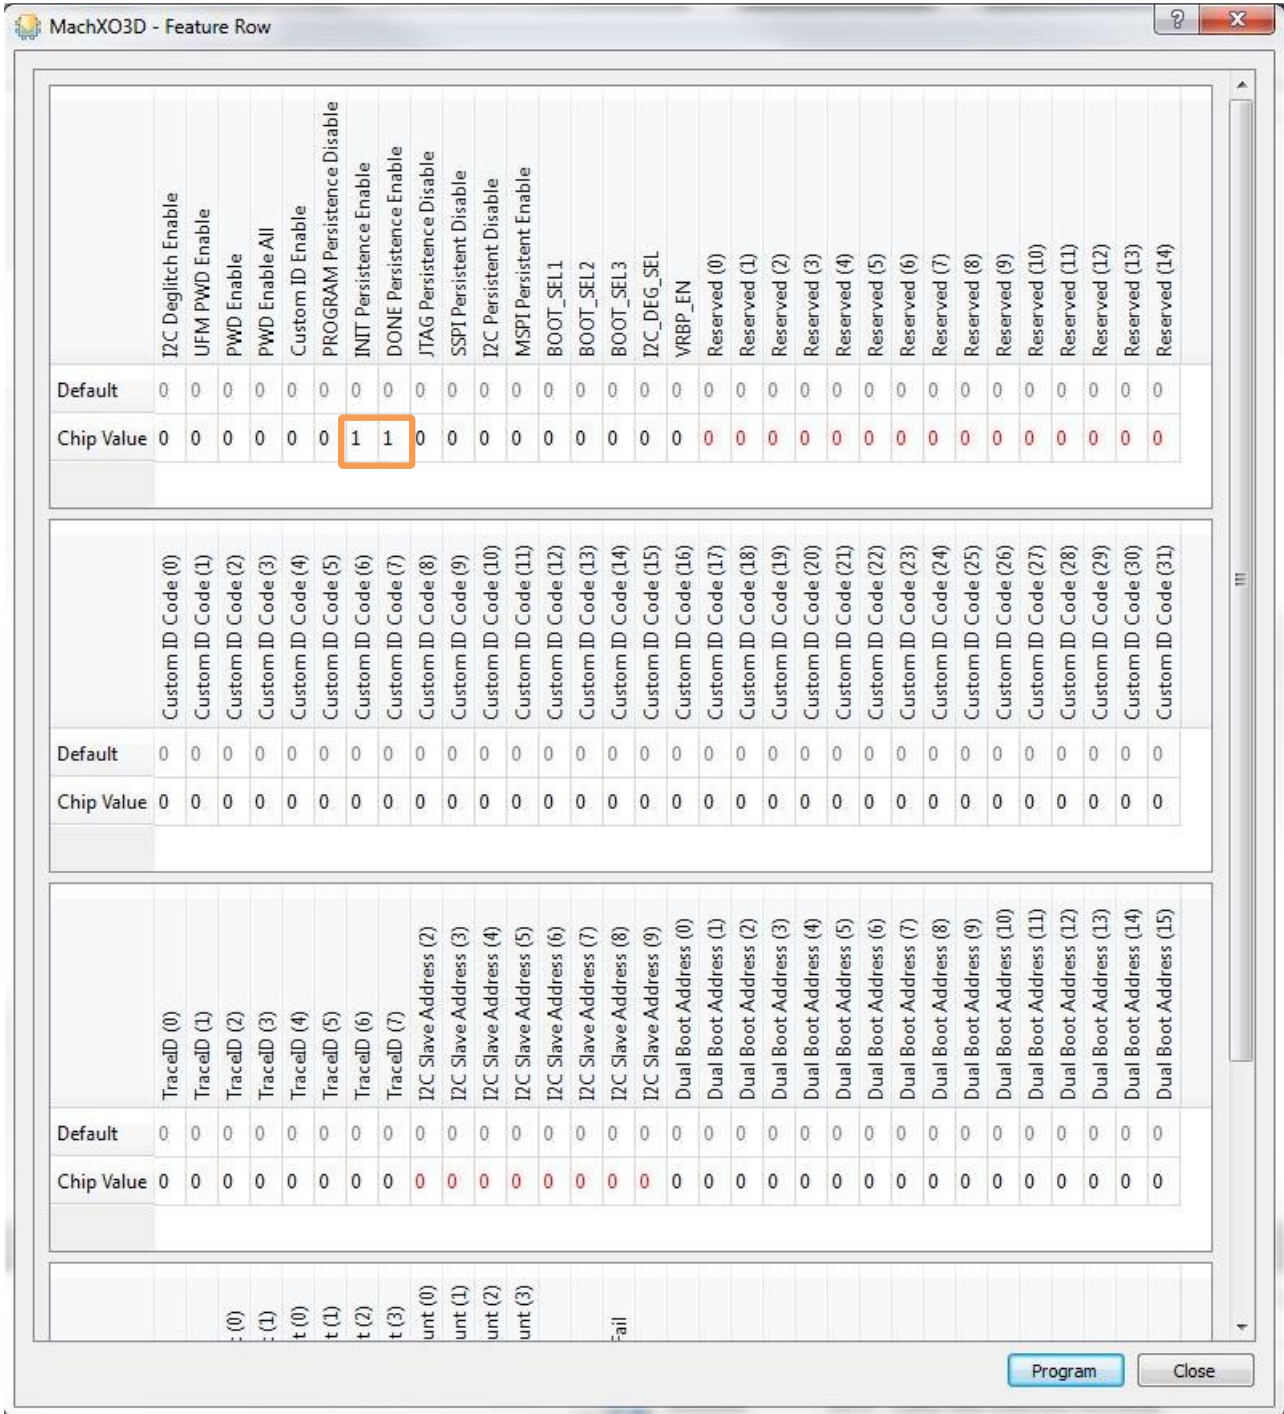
MachXO3D - Feature Row

| | I2C Deglitch Enable | UFM PWD Enable | PWD Enable | PWD Enable All | Custom ID Enable | PROGRAM Persistence Disable | INIT Persistence Enable | DONE Persistence Enable | JTAG Persistence Disable | SSPI Persistent Disable | I2C Persistent Disable | MSPI Persistent Enable | BOOT_SEL1 | BOOT_SEL2 | BOOT_SEL3 | I2C_DEG_SEL | VRBP_EN | Reserved (0) | Reserved (1) | Reserved (2) | Reserved (3) | Reserved (4) | Reserved (5) | Reserved (6) | Reserved (7) | Reserved (8) | Reserved (9) | Reserved (10) | Reserved (11) | Reserved (12) | Reserved (13) | Reserved (14) |
|---|---|---|---|---|---|---|---|---|---|---|---|---|---|---|---|---|---|---|---|---|---|---|---|---|---|---|---|---|---|---|---|---|
| Default | 0 | 0 | 0 | 0 | 0 | 0 | 0 | 0 | 0 | 0 | 0 | 0 | 0 | 0 | 0 | 0 | 0 | 0 | 0 | 0 | 0 | 0 | 0 | 0 | 0 | 0 | 0 | 0 | 0 | 0 | 0 | 0 |
| Chip Value | 0 | 0 | 0 | 0 | 0 | 0 | 1 | 1 | 0 | 0 | 0 | 0 | 0 | 0 | 0 | 0 | 0 | 0 | 0 | 0 | 0 | 0 | 0 | 0 | 0 | 0 | 0 | 0 | 0 | 0 | 0 | 0 |

| | Custom ID Code (0) | Custom ID Code (1) | Custom ID Code (2) | Custom ID Code (3) | Custom ID Code (4) | Custom ID Code (5) | Custom ID Code (6) | Custom ID Code (7) | Custom ID Code (8) | Custom ID Code (9) | Custom ID Code (10) | Custom ID Code (11) | Custom ID Code (12) | Custom ID Code (13) | Custom ID Code (14) | Custom ID Code (15) | Custom ID Code (16) | Custom ID Code (17) | Custom ID Code (18) | Custom ID Code (19) | Custom ID Code (20) | Custom ID Code (21) | Custom ID Code (22) | Custom ID Code (23) | Custom ID Code (24) | Custom ID Code (25) | Custom ID Code (26) | Custom ID Code (27) | Custom ID Code (28) | Custom ID Code (29) | Custom ID Code (30) | Custom ID Code (31) |
|---|---|---|---|---|---|---|---|---|---|---|---|---|---|---|---|---|---|---|---|---|---|---|---|---|---|---|---|---|---|---|---|---|
| Default | 0 | 0 | 0 | 0 | 0 | 0 | 0 | 0 | 0 | 0 | 0 | 0 | 0 | 0 | 0 | 0 | 0 | 0 | 0 | 0 | 0 | 0 | 0 | 0 | 0 | 0 | 0 | 0 | 0 | 0 | 0 | 0 |
| Chip Value | 0 | 0 | 0 | 0 | 0 | 0 | 0 | 0 | 0 | 0 | 0 | 0 | 0 | 0 | 0 | 0 | 0 | 0 | 0 | 0 | 0 | 0 | 0 | 0 | 0 | 0 | 0 | 0 | 0 | 0 | 0 | 0 |

| | TraceID (0) | TraceID (1) | TraceID (2) | TraceID (3) | TraceID (4) | TraceID (5) | TraceID (6) | TraceID (7) | I2C Slave Address (2) | I2C Slave Address (3) | I2C Slave Address (4) | I2C Slave Address (5) | I2C Slave Address (6) | I2C Slave Address (7) | I2C Slave Address (8) | I2C Slave Address (9) | Dual Boot Address (0) | Dual Boot Address (1) | Dual Boot Address (2) | Dual Boot Address (3) | Dual Boot Address (4) | Dual Boot Address (5) | Dual Boot Address (6) | Dual Boot Address (7) | Dual Boot Address (8) | Dual Boot Address (9) | Dual Boot Address (10) | Dual Boot Address (11) | Dual Boot Address (12) | Dual Boot Address (13) | Dual Boot Address (14) | Dual Boot Address (15) |
|---|---|---|---|---|---|---|---|---|---|---|---|---|---|---|---|---|---|---|---|---|---|---|---|---|---|---|---|---|---|---|---|---|
| Default | 0 | 0 | 0 | 0 | 0 | 0 | 0 | 0 | 0 | 0 | 0 | 0 | 0 | 0 | 0 | 0 | 0 | 0 | 0 | 0 | 0 | 0 | 0 | 0 | 0 | 0 | 0 | 0 | 0 | 0 | 0 | 0 |
| Chip Value | 0 | 0 | 0 | 0 | 0 | 0 | 0 | 0 | 0 | 0 | 0 | 0 | 0 | 0 | 0 | 0 | 0 | 0 | 0 | 0 | 0 | 0 | 0 | 0 | 0 | 0 | 0 | 0 | 0 | 0 | 0 | 0 |

: (0) : (1) t (0) t (1) t (2) t (3) unt (0) unt (1) unt (2) unt (3) Fail

Program Close